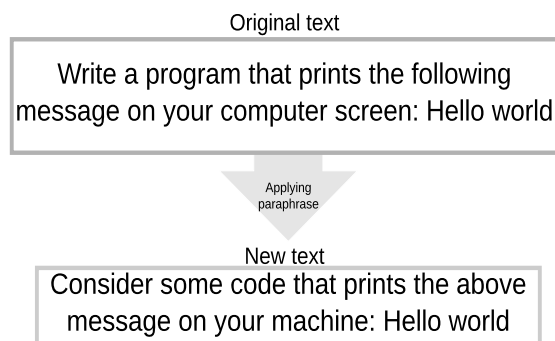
Original text

Write a program that prints the following message on your computer screen: Hello world

Applying paraphrase

New text

Consider some code that prints the above message on your machine: Hello world